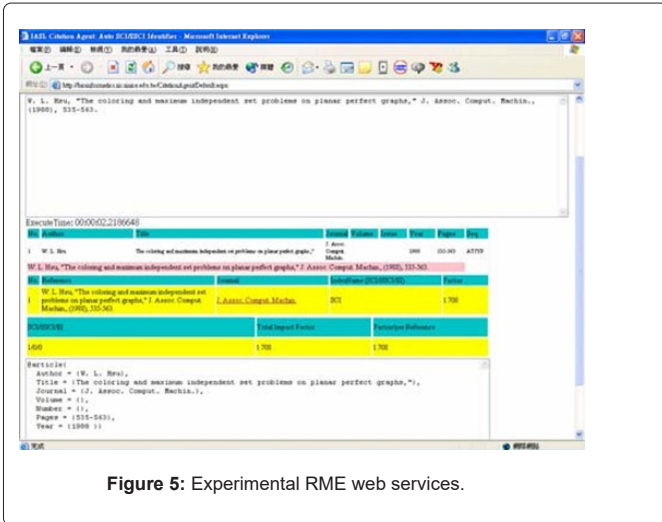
IASL Citation Agent: Auto SCI/SSCI Identifier - Microsoft Internet Explorer

檔案(F) 編輯(E) 檢視(V) 我的最愛(A) 工具(T) 說明(H)

上一頁 搜尋 我的最愛

網址(D) http://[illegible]/Citation/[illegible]/Default.aspx

W. L. Hsu, "The coloring and maximum independent set problems on planar perfect graphs," J. Assoc. Comput. Machin., (1980), 535-563.

ExecuteTime: 00:00:02.2186648

| No. | Author | Title | Journal | Volume | Issue | Year | Pages | Seq |
|---|---|---|---|---|---|---|---|---|
| 1 | W. L. Hsu | The coloring and maximum independent set problems on planar perfect graphs," | J. Assoc. Comput. Machin. | | | 1980 | 535-563 | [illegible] |

W. L. Hsu, "The coloring and maximum independent set problems on planar perfect graphs," J. Assoc. Comput. Machin., (1980), 535-563.

| No. | Reference | Journal | IndexName (SCI/SSCI/EI) | Factor |
|---|---|---|---|---|
| 1 | W. L. Hsu, "The coloring and maximum independent set problems on planar perfect graphs," J. Assoc. Comput. Machin., (1980), 535-563. | J. Assoc. Comput. Machin. | SCI | 1.700 |

| SCI/SSCI/EI | Total Impact Factor | Factor/per Reference |
|---|---|---|
| 1/0/0 | 1.700 | 1.700 |

Sarticle{
Author = {W. L. Hsu},
Title = {The coloring and maximum independent set problems on planar perfect graphs,"},
Journal = {J. Assoc. Comput. Machin.},
Volume = {},
Number = {},
Pages = {535-563},
Year = {1980 }}

完成

網際網路

Figure 5: Experimental RME web services.